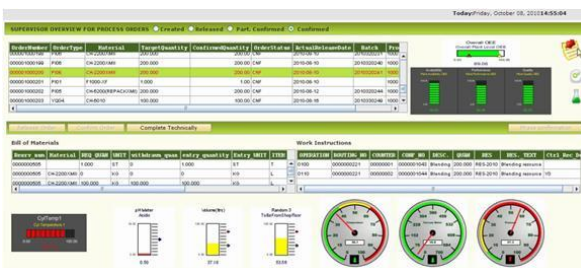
Today:Friday, October 08, 2010 14:55:04

SUPERVISOR OVERVIEW FOR PROCESS ORDERS ○ Created ○ Released ○ Part. Confirmed ○ Confirmed

| OrderNumber | OrderType | Material | TargetQuantity | ConfirmedQuantity | OrderStatus | ActualReleaseDate | Batch | Pro |
|---|---|---|---|---|---|---|---|---|
| 00000100000 | PI08 | CH-2200/1M0 | 200.000 | 200.00 | CNF | 2010-08-10 | | 1000 |
| 00000100199 | PI08 | CH-2200/1M0 | 200.000 | 200.00 | CNF | 2010-08-10 | 0000000248 | 1000 |
| 00000100200 | PI08 | CH-2200/1M0 | 200.000 | 200.00 | CNF | 2010-08-10 | 0000000241 | 1000 |
| 00000100201 | PI01 | F1000-XF | 1.000 | 0.00 | CNF | 2010-08-10 | | 1000 |
| 00000100202 | PI08 | CH-2200/REPACKING | 200.000 | 200.00 | CNF | 2010-08-12 | 0000000246 | 1000 |
| 00000100203 | YG04 | CH-8010 | 100.000 | 100.00 | CNF | 2010-08-18 | 0000000249 | 1000 |

Overall OEE

Release Order | Confirm Order | Complete Technically | Show confirmation

Bill of Materials

| Reserv_num | Material | REQ_QUAN | UNIT | withdrawn_quan | entry_quantity | Entry UNIT | ITEM |
|---|---|---|---|---|---|---|---|
| 0000000535 | | 1.000 | ST | 0 | 1.000 | ST | L |
| 0000000535 | CH-2200/1M0 | 0 | KG | 0 | 0 | KG | L |
| 0000000535 | CH-2200/1M0 | 100.000 | KG | 100.000 | 100.000 | KG | L |

Work Instructions

| OPERATION | ROUTING NO | COUNTER | CONF NO | DESC | USGE | RES | RES_TEXT | Ctrl Rec De |
|---|---|---|---|---|---|---|---|---|
| 0010 | 0000000221 | 00000002 | 0000001043 | Blending | 000 | RES-2010 | Blending resource | 10 |
| 0100 | 0000000221 | 00000002 | 0000001044 | Blending | 000 | RES-2010 | Blending resource | 10 |

CylTemp1
pHValue Acidic
Volume(ltrs)
Random 3 TufferFrom/StepSloor